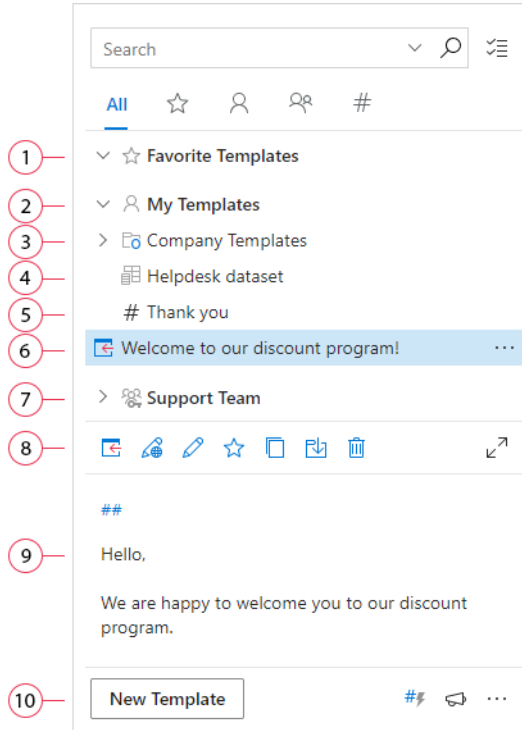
Search

All #

1 Favorite Templates

2 My Templates

3 Company Templates

4 Helpdesk dataset

5 # Thank you

6 Welcome to our discount program! ···

7 Support Team

8

##

9 Hello,

We are happy to welcome you to our discount program.

10 New Template ···